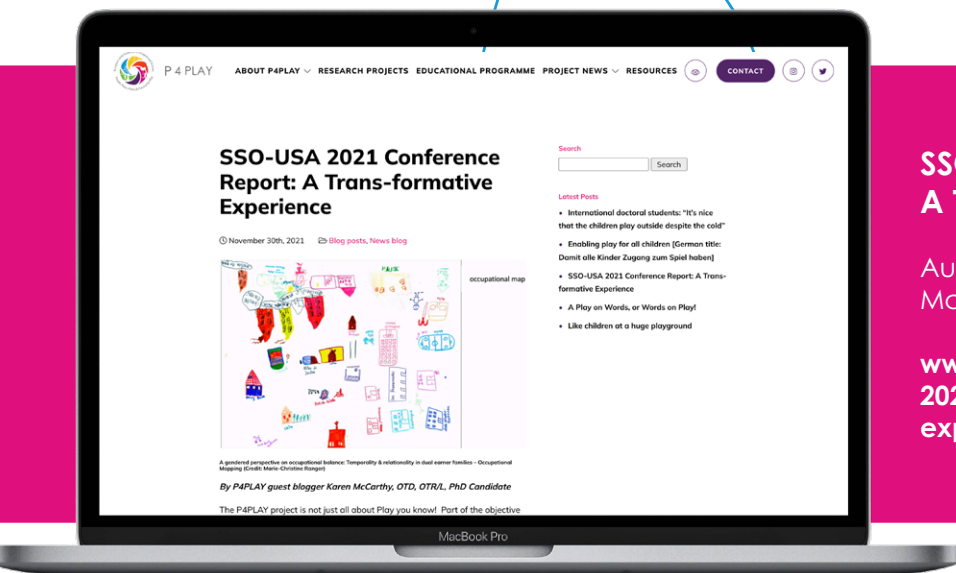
P 4 PLAY

ABOUT P4PLAY RESEARCH PROJECTS EDUCATIONAL PROGRAMME PROJECT NEWS RESOURCES CONTACT

SSO-USA 2021 Conference Report: A Trans-formative Experience

November 30th, 2021 Blog posts, News blog

occupational map

A gendered perspective on occupational balance: Temporality & relationality in dual earner families – Occupational Mapping (Credit: Marie-Christine Ranger)

By P4PLAY guest blogger Karen McCarthy, OTD, OTR/L, PhD Candidate

The P4PLAY project is not just all about Play you know! Part of the objective

Search

Search

Latest Posts

• International doctoral students: "It's nice that the children play outside despite the cold"

• Enabling play for all children [German title: Damit alle Kinder Zugang zum Spiel haben]

• SSO-USA 2021 Conference Report: A Trans-formative Experience

• A Play on Words, or Words on Play!

• Like children at a huge playground

MacBook Pro

SS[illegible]
A T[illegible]

Au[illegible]
Ma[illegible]

ww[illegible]
202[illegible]
exp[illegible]